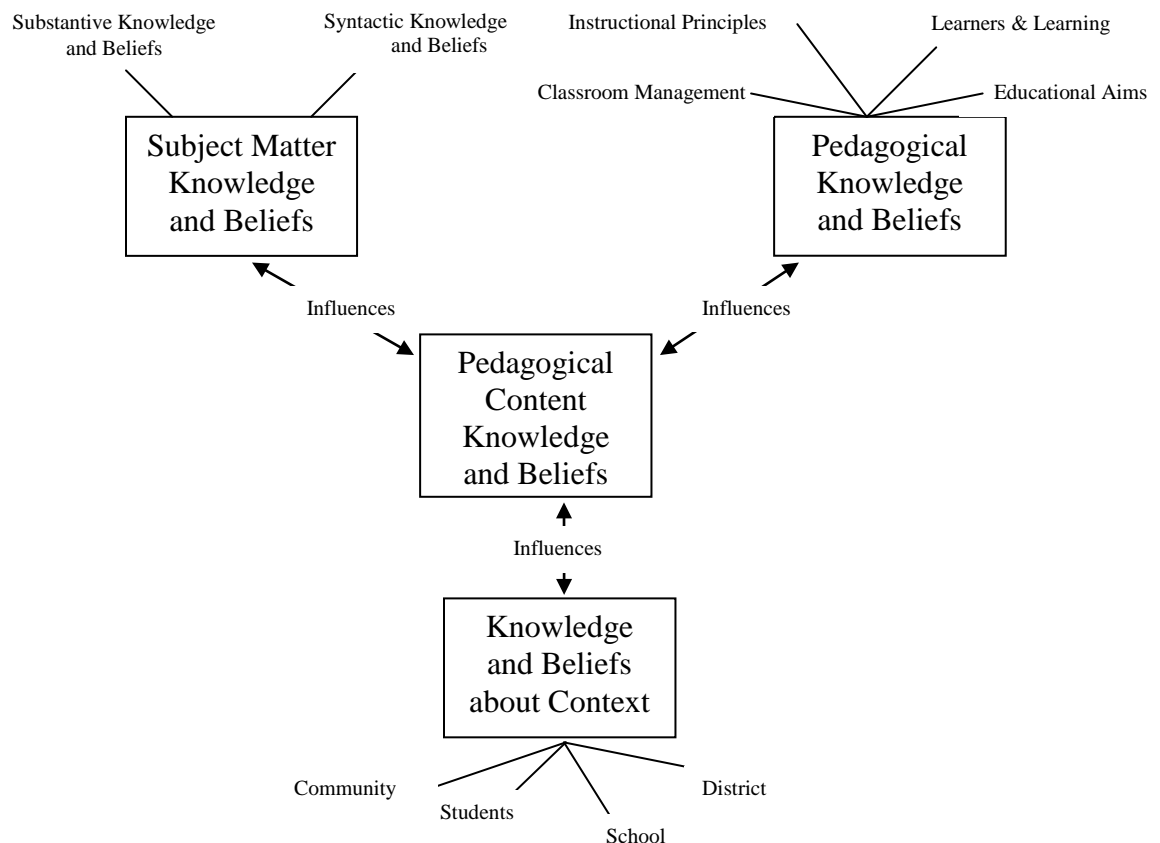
Substantive Knowledge and Beliefs

Syntactic Knowledge and Beliefs

Instructional Principles

Learners & Learning

Classroom Management

Educational Aims

Subject Matter Knowledge and Beliefs

Pedagogical Knowledge and Beliefs

Influences

Influences

Pedagogical Content Knowledge and Beliefs

Influences

Knowledge and Beliefs about Context

Community

Students

School

District